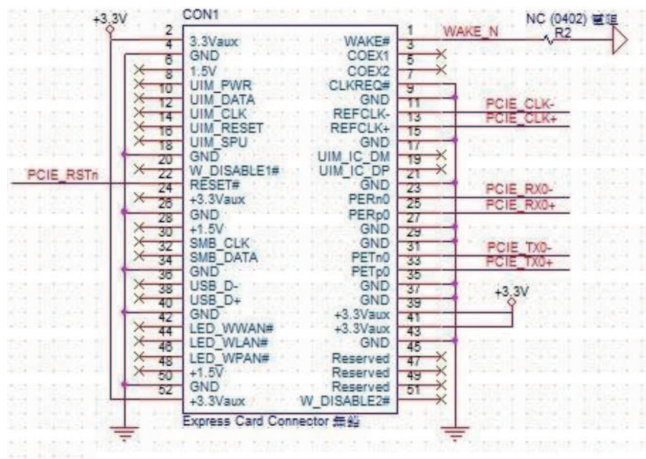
+3.3V
CON1
NC (0402) 置短
WAKE_N
R2

| | | | |
|---|---|---|---|
| 2 | 3.3Vaux | WAKE# | 1 |
| 4 | GND | COEX1 | 3 |
| 6 | 1.5V | COEX2 | 5 |
| 8 | UIM_PWR | CLKREQ# | 7 |
| 10 | UIM_DATA | GND | 9 |
| 12 | UIM_CLK | REFCLK- | 11 |
| 14 | UIM_RESET | REFCLK+ | 13 |
| 16 | UIM_SPU | GND | 15 |
| 18 | GND | UIM_IC_DM | 17 |
| 20 | W_DISABLE1# | UIM_IC_DP | 19 |
| 22 | RESET# | GND | 21 |
| 24 | +3.3Vaux | PERn0 | 23 |
| 26 | GND | PERp0 | 25 |
| 28 | +1.5V | GND | 27 |
| 30 | SMB_CLK | GND | 29 |
| 32 | SMB_DATA | PETn0 | 31 |
| 34 | GND | PETp0 | 33 |
| 36 | USB_D- | GND | 35 |
| 38 | USB_D+ | GND | 37 |
| 40 | GND | +3.3Vaux | 39 |
| 42 | LED_WWAN# | +3.3Vaux | 41 |
| 44 | LED_WLAN# | GND | 43 |
| 46 | LED_WPAN# | Reserved | 45 |
| 48 | +1.5V | Reserved | 47 |
| 50 | GND | Reserved | 49 |
| 52 | +3.3Vaux | W_DISABLE2# | 51 |

PCIE_RSTn
PCIE_CLK-
PCIE_CLK+
PCIE_RX0-
PCIE_RX0+
PCIE_TX0-
PCIE_TX0+
+3.3V
Express Card Connector 無鉛